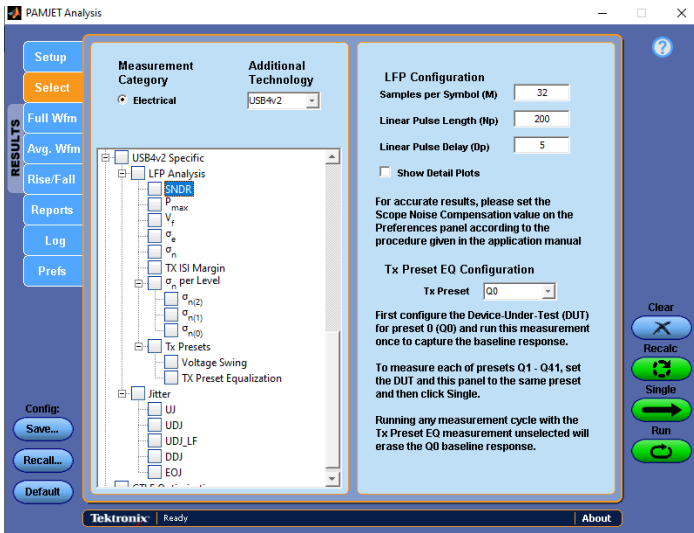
PAMJET Analysis

Setup
Select
Full Wfm
Avg. Wfm
Rise/Fall
Reports
Log
Prefs
RESULTS

Config:
Save...
Recall...
Default

Measurement Category
Electrical
Additional Technology
USB4v2

USB4v2 Specific
LFP Analysis
SNDR
$P_{max}$
$V_f$
$\sigma_e$
$\sigma_n$
TX ISI Margin
$\sigma_n$ per Level
$\sigma_{n(2)}$
$\sigma_{n(1)}$
$\sigma_{n(0)}$
Tx Presets
Voltage Swing
TX Preset Equalization
Jitter
UJ
UDJ
UDJ_LF
DDJ
EOJ
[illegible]

LFP Configuration
Samples per Symbol (M) 32
Linear Pulse Length (Np) 200
Linear Pulse Delay (Dp) 5
Show Detail Plots

For accurate results, please set the Scope Noise Compensation value on the Preferences panel according to the procedure given in the application manual

Tx Preset EQ Configuration
Tx Preset Q0

First configure the Device-Under-Test (DUT) for preset 0 (Q0) and run this measurement once to capture the baseline response.

To measure each of presets Q1 - Q41, set the DUT and this panel to the same preset and then click Single.

Running any measurement cycle with the Tx Preset EQ measurement unselected will erase the Q0 baseline response.

Clear
Recalc
Single
Run

Tektronix Ready About